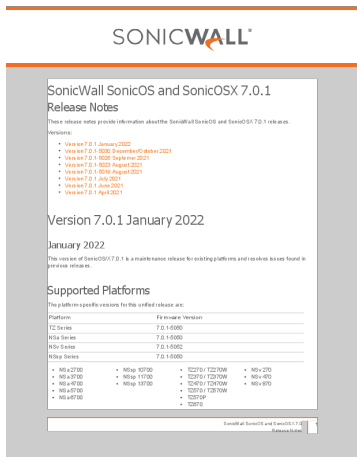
SONICWALL

SonicWall SonicOS and SonicOSX 7.0.1
Release Notes

These release notes provide information about the SonicWall SonicOS and SonicOSX 7.0.1 releases.

Versions:

- Version 7.0.1 January 2022
- Version 7.0.1-5030 December/October 2021
- Version 7.0.1-5026 September 2021
- Version 7.0.1-5023 August 2021
- Version 7.0.1-5019 August 2021
- Version 7.0.1 July 2021
- Version 7.0.1 June 2021
- Version 7.0.1 April 2021

Version 7.0.1 January 2022

January 2022

This version of SonicOS/X 7.0.1 is a maintenance release for existing platforms and resolves issues found in previous releases.

Supported Platforms

The platform-specific versions for this unified release are:

| Platform | Firmware Version |
|---|---|
| TZ Series | 7.0.1-5050 |
| NSa Series | 7.0.1-5050 |
| NSv Series | 7.0.1-5052 |
| NSsp Series | 7.0.1-5050 |

- NSa 2700
- NSa 3700
- NSa 4700
- NSa 5700
- NSa 6700

- NSsp 10700
- NSsp 11700
- NSsp 13700

- TZ270 / TZ270W
- TZ370 / TZ370W
- TZ470 / TZ470W
- TZ570 / TZ570W
- TZ570P
- TZ670

- NSv 270
- NSv 470
- NSv 870

SonicWall SonicOS and SonicOSX 7.0.1
Release Notes
1